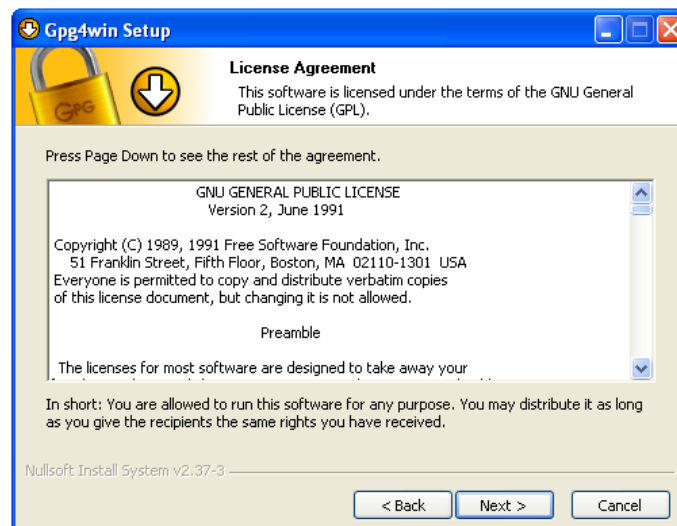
Gpg4win Setup

GPG

License Agreement

This software is licensed under the terms of the GNU General Public License (GPL).

Press Page Down to see the rest of the agreement.

GNU GENERAL PUBLIC LICENSE
Version 2, June 1991

Copyright (C) 1989, 1991 Free Software Foundation, Inc.
51 Franklin Street, Fifth Floor, Boston, MA 02110-1301 USA
Everyone is permitted to copy and distribute verbatim copies
of this license document, but changing it is not allowed.

Preamble

The licenses for most software are designed to take away your
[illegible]

In short: You are allowed to run this software for any purpose. You may distribute it as long as you give the recipients the same rights you have received.

Nullsoft Install System v2.37-3

< Back
Next >
Cancel